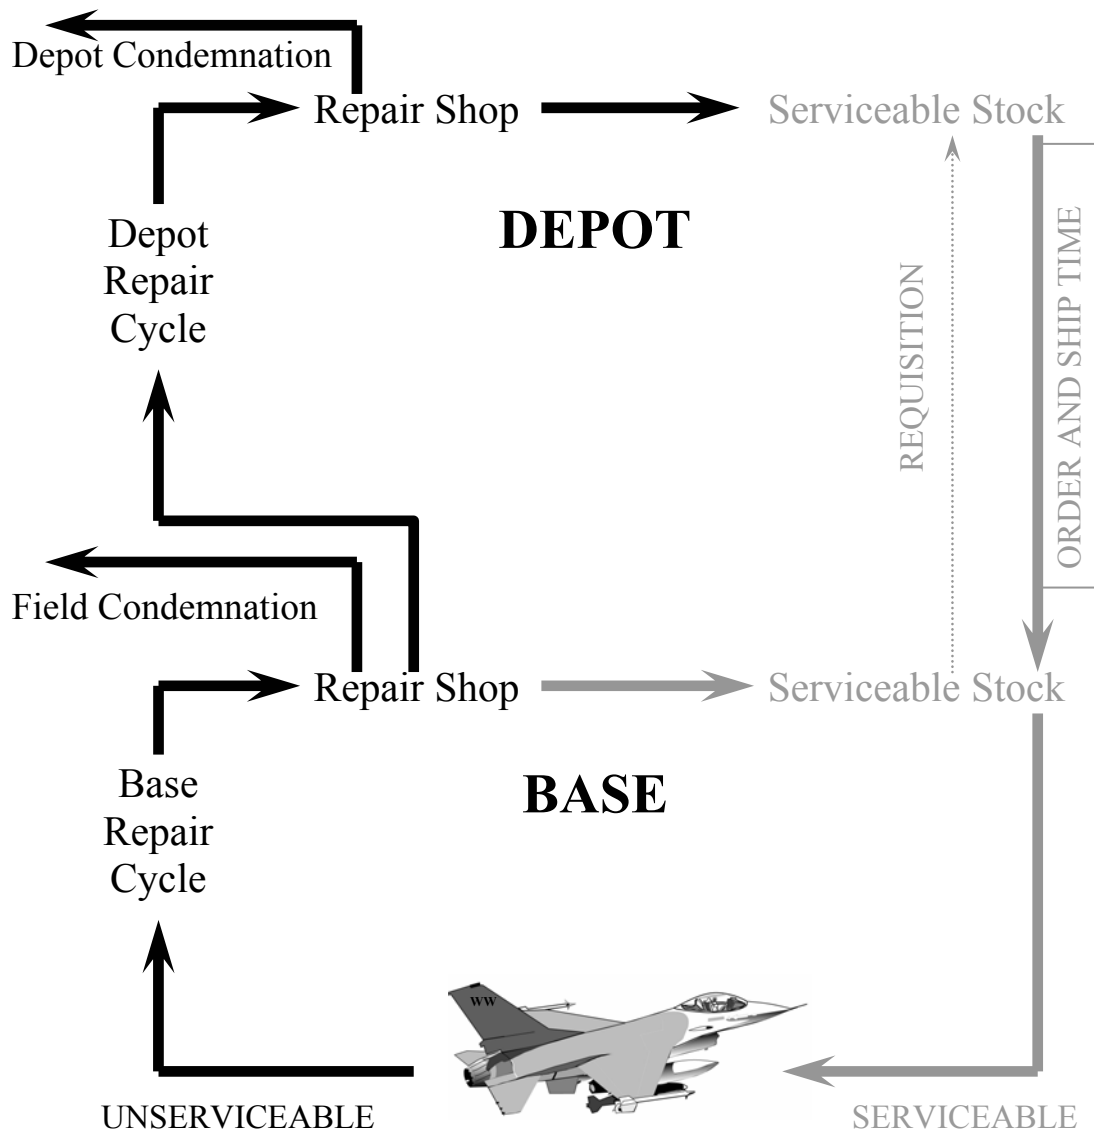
Depot Condemnation

Repair Shop

Serviceable Stock

DEPOT

Depot Repair Cycle

REQUISITION

ORDER AND SHIP TIME

Field Condemnation

Repair Shop

Serviceable Stock

BASE

Base Repair Cycle

WW

UNSERVICEABLE

SERVICEABLE